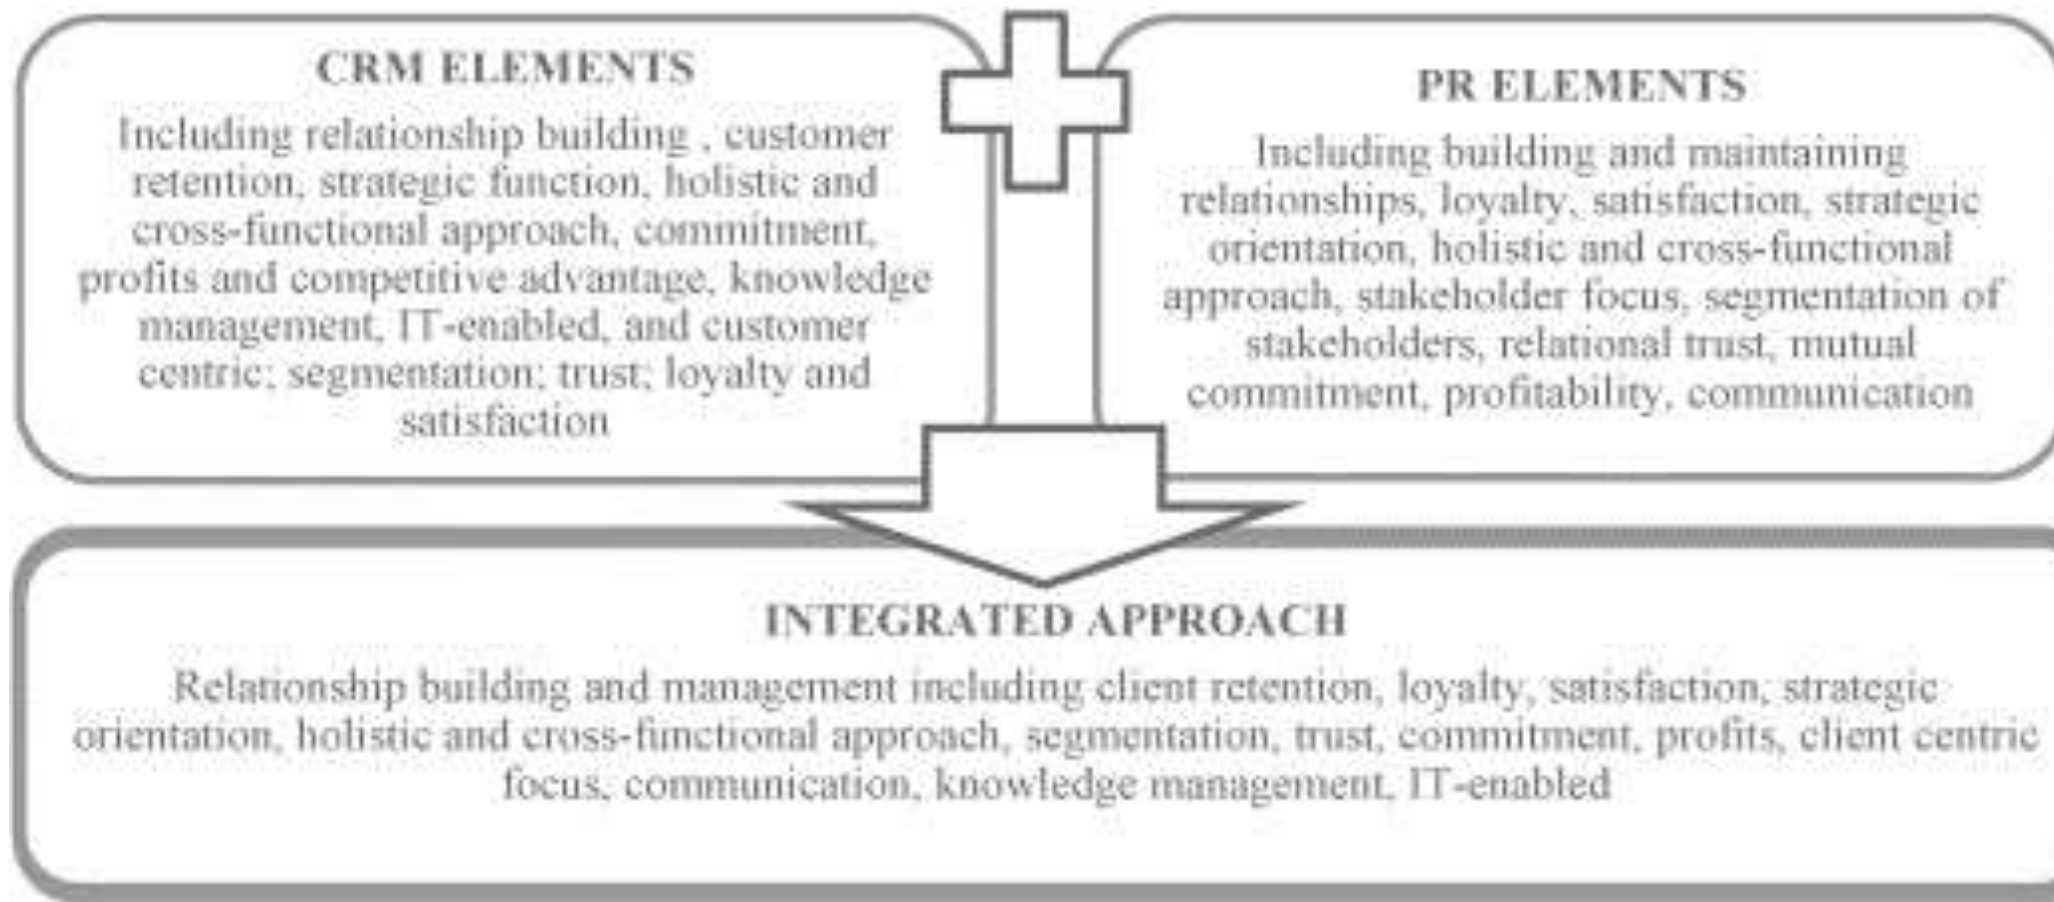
CRM ELEMENTS

Including relationship building , customer retention, strategic function, holistic and cross-functional approach, commitment, profits and competitive advantage, knowledge management, IT-enabled, and customer centric; segmentation; trust; loyalty and satisfaction

PR ELEMENTS

Including building and maintaining relationships, loyalty, satisfaction, strategic orientation, holistic and cross-functional approach, stakeholder focus, segmentation of stakeholders, relational trust, mutual commitment, profitability, communication

INTEGRATED APPROACH

Relationship building and management including client retention, loyalty, satisfaction, strategic orientation, holistic and cross-functional approach, segmentation, trust, commitment, profits, client centric focus, communication, knowledge management, IT-enabled